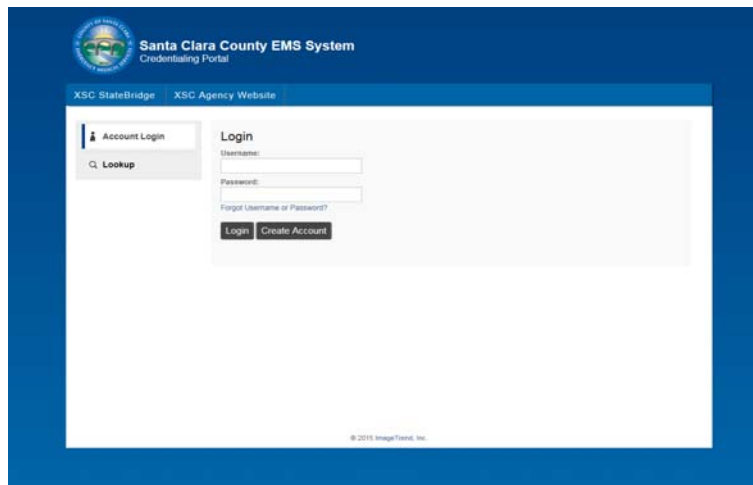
Santa Clara County EMS System
Credentialing Portal

XSC StateBridge
XSC Agency Website

Account Login
Lookup

Login
Username:
Password:
Forgot Username or Password?
Login
Create Account

© 2015 ImageTrend, Inc.